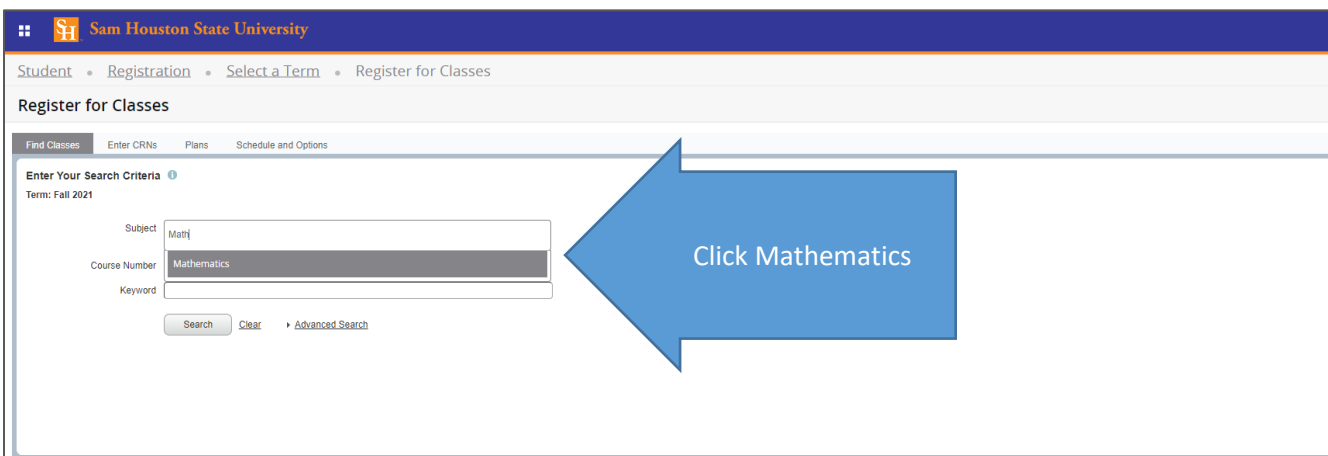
SH Sam Houston State University

Student • Registration • Select a Term • Register for Classes

Register for Classes

Find Classes Enter CRNs Plans Schedule and Options

Enter Your Search Criteria

Term: Fall 2021

Subject Math

Mathematics

Course Number

Keyword

Search Clear Advanced Search

Click Mathematics